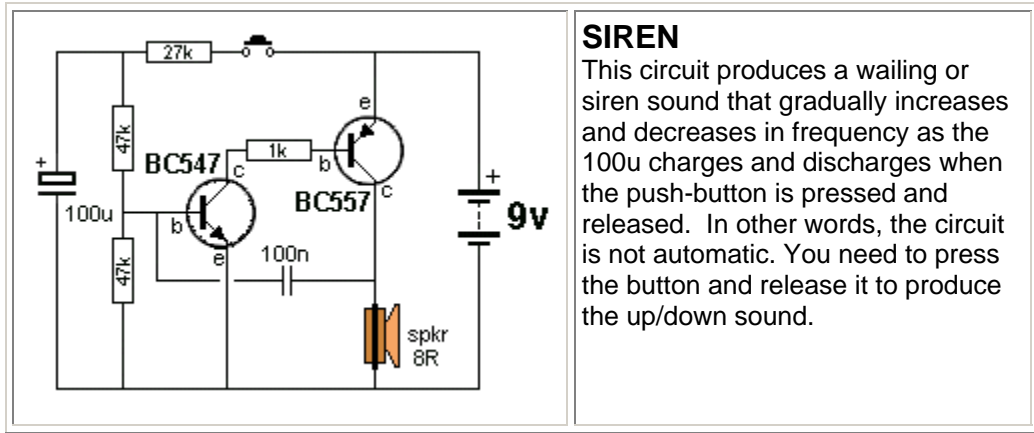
27k

47k

+

100u

47k

BC547

1k

c

b

e

e

b

c

BC557

100n

spkr 8R

+

9v

**SIREN**

This circuit produces a wailing or siren sound that gradually increases and decreases in frequency as the 100u charges and discharges when the push-button is pressed and released. In other words, the circuit is not automatic. You need to press the button and release it to produce the up/down sound.